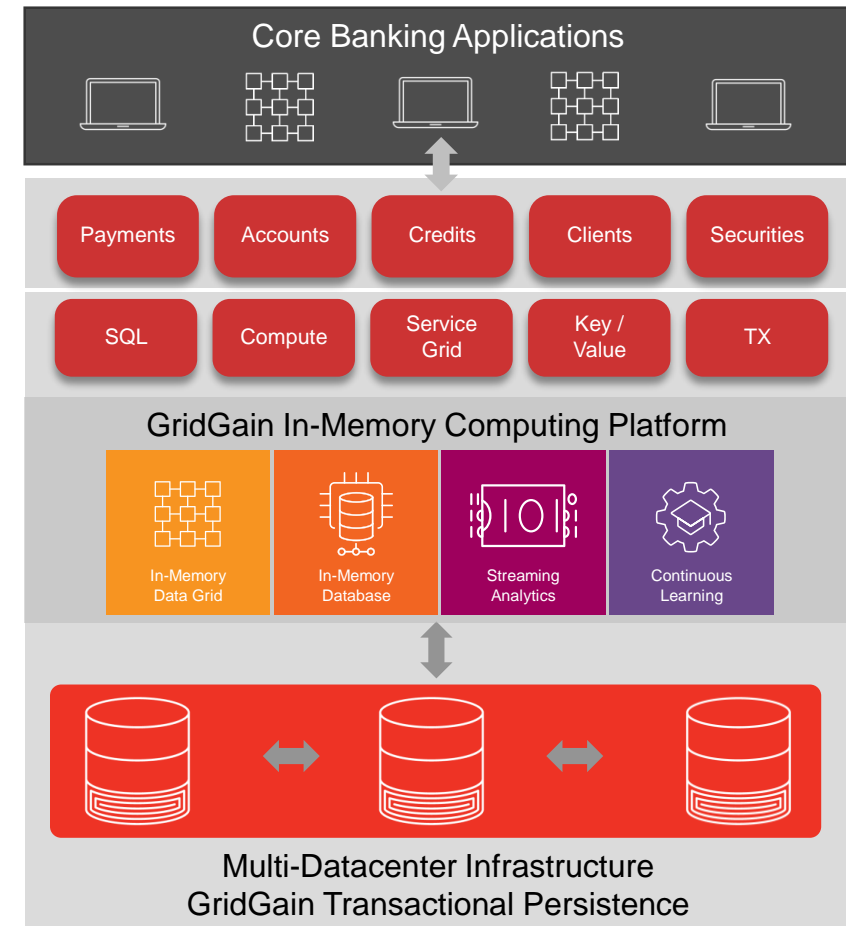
Core Banking Applications

Payments
Accounts
Credits
Clients
Securities

SQL
Compute
Service Grid
Key / Value
TX

GridGain In-Memory Computing Platform

In-Memory Data Grid
In-Memory Database
Streaming Analytics
Continuous Learning

Multi-Datacenter Infrastructure
GridGain Transactional Persistence